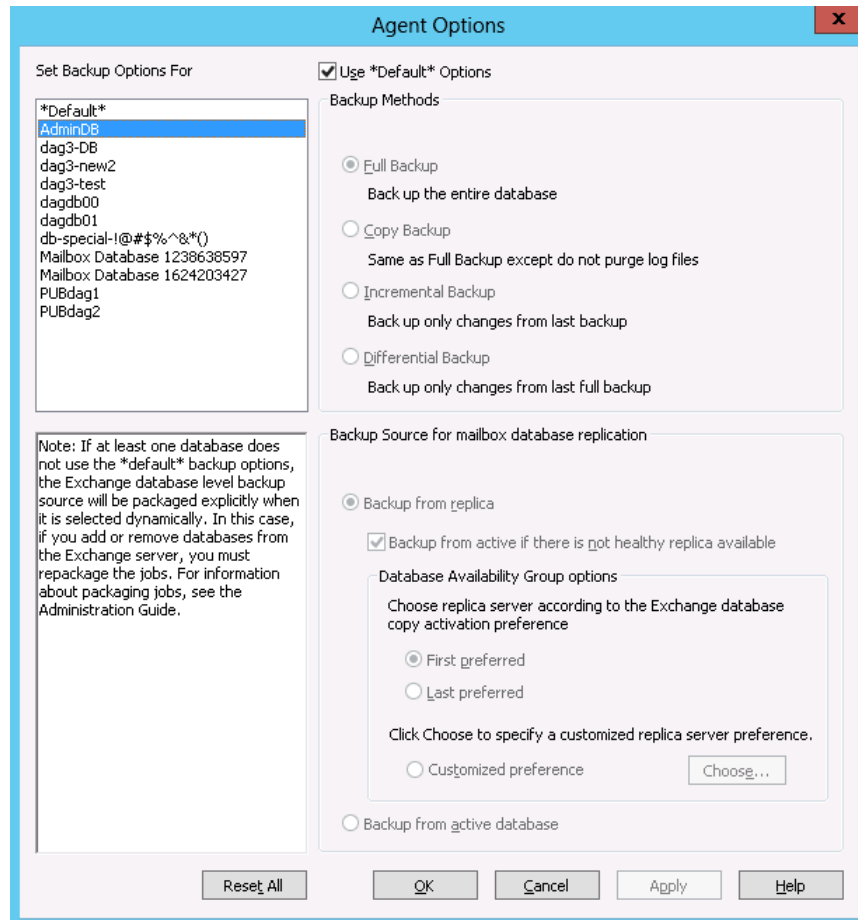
Agent Options

Set Backup Options For

Use *Default* Options

*Default*
AdminDB
dag3-DB
dag3-new2
dag3-test
dagdb00
dagdb01
db-special-!@#$%^&*()
Mailbox Database 1238638597
Mailbox Database 1624203427
PUBdag1
PUBdag2

Backup Methods

Full Backup
Back up the entire database

Copy Backup
Same as Full Backup except do not purge log files

Incremental Backup
Back up only changes from last backup

Differential Backup
Back up only changes from last full backup

Note: If at least one database does not use the *default* backup options, the Exchange database level backup source will be packaged explicitly when it is selected dynamically. In this case, if you add or remove databases from the Exchange server, you must repackage the jobs. For information about packaging jobs, see the Administration Guide.

Backup Source for mailbox database replication

Backup from replica

Backup from active if there is not healthy replica available

Database Availability Group options

Choose replica server according to the Exchange database copy activation preference

First preferred

Last preferred

Click Choose to specify a customized replica server preference.

Customized preference

Choose...

Backup from active database

Reset All

OK

Cancel

Apply

Help